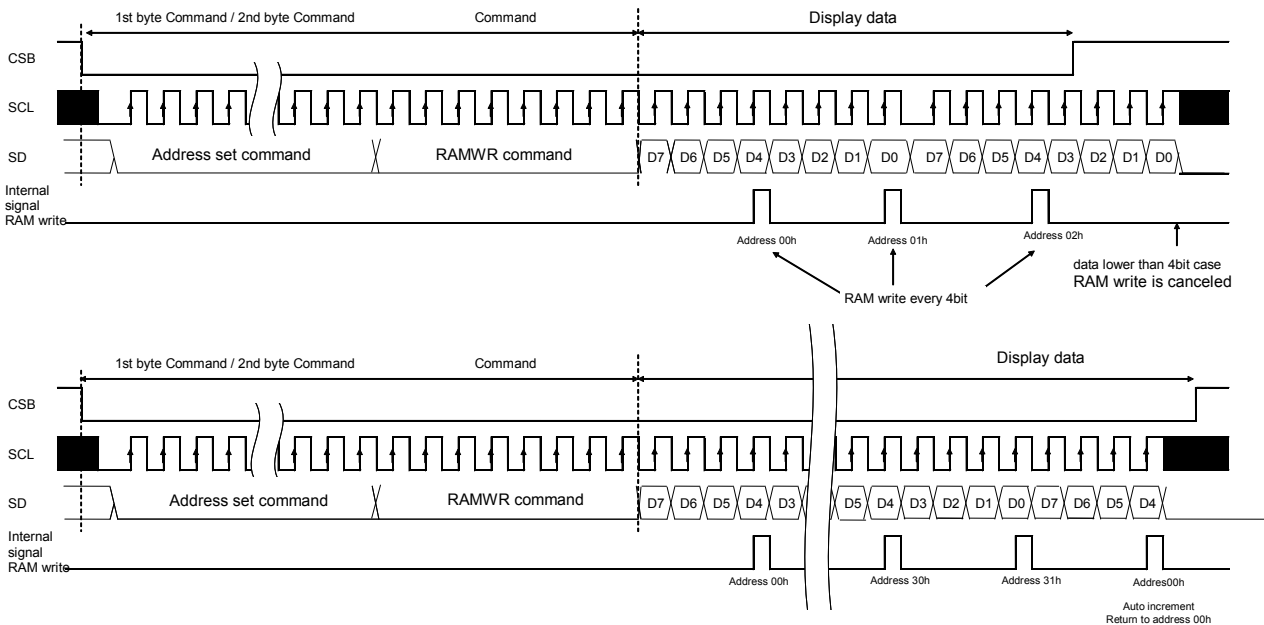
1st byte Command / 2nd byte Command

Command

Display data

CSB

SCL

SD

Address set command

RAMWR command

D7 D6 D5 D4 D3 D2 D1 D0 D7 D6 D5 D4 D3 D2 D1 D0

Internal signal RAM write

Address 00h

Address 01h

Address 02h

data lower than 4bit case RAM write is canceled

RAM write every 4bit

1st byte Command / 2nd byte Command

Command

Display data

CSB

SCL

SD

Address set command

RAMWR command

D7 D6 D5 D4 D3 D5 D4 D3 D2 D1 D0 D7 D6 D5 D4

Internal signal RAM write

Address 00h

Address 30h

Address 31h

Addres00h

Auto increment Return to address 00h